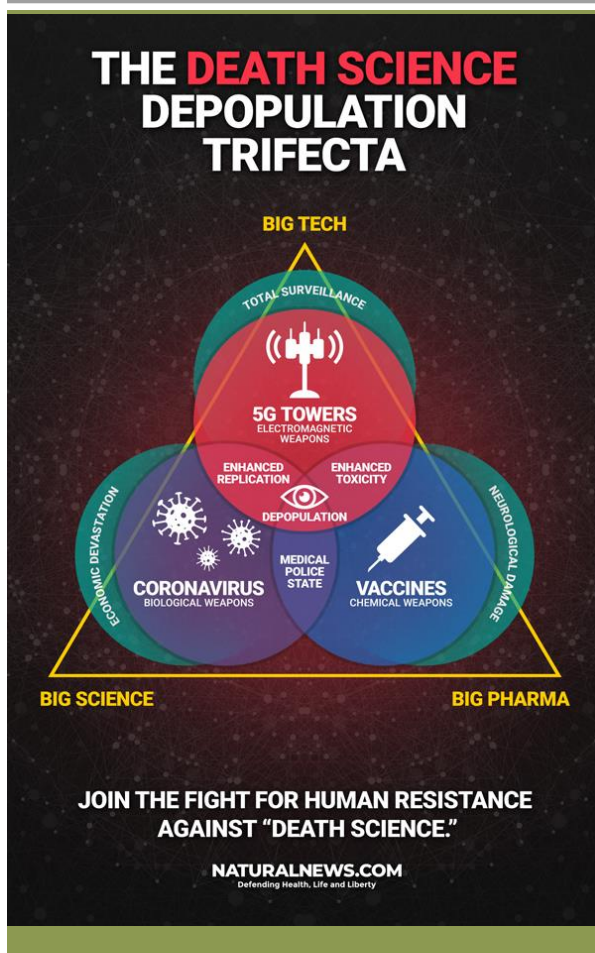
THE DEATH SCIENCE DEPOPULATION TRIFECTA

BIG TECH

TOTAL SURVEILLANCE

5G TOWERS
ELECTROMAGNETIC WEAPONS

ENHANCED REPLICATION

ENHANCED TOXICITY

DEPOPULATION

ECONOMIC DEVASTATION

NEUROLOGICAL DAMAGE

MEDICAL POLICE STATE

CORONAVIRUS
BIOLOGICAL WEAPONS

VACCINES
CHEMICAL WEAPONS

BIG SCIENCE

BIG PHARMA

JOIN THE FIGHT FOR HUMAN RESISTANCE AGAINST "DEATH SCIENCE."

NATURALNEWS.COM
Defending Health, Life and Liberty